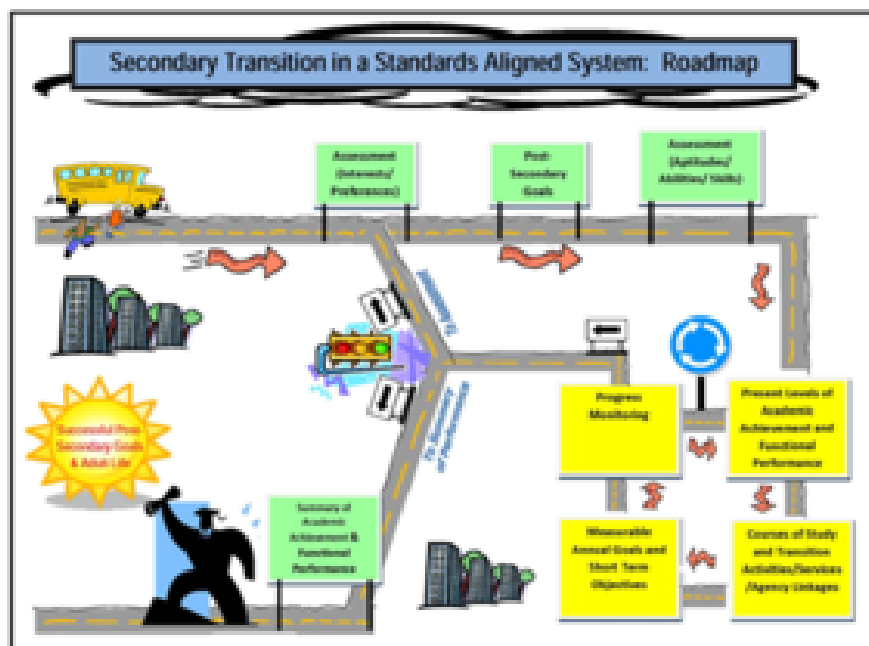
Secondary Transition in a Standards Aligned System: Roadmap

Assessment (Interests/ Preferences)

Post-Secondary Goals

Assessment (Aptitudes/ Abilities/ Skills)

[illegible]

Progress Monitoring

Present Levels of Academic Achievement and Functional Performance

Successful Post-Secondary Goals & Adult Life

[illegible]

Summary of Academic Achievement & Functional Performance

Measurable Annual Goals and Short Term Objectives

Courses of Study and Transition Activities/Services /Agency Linkages